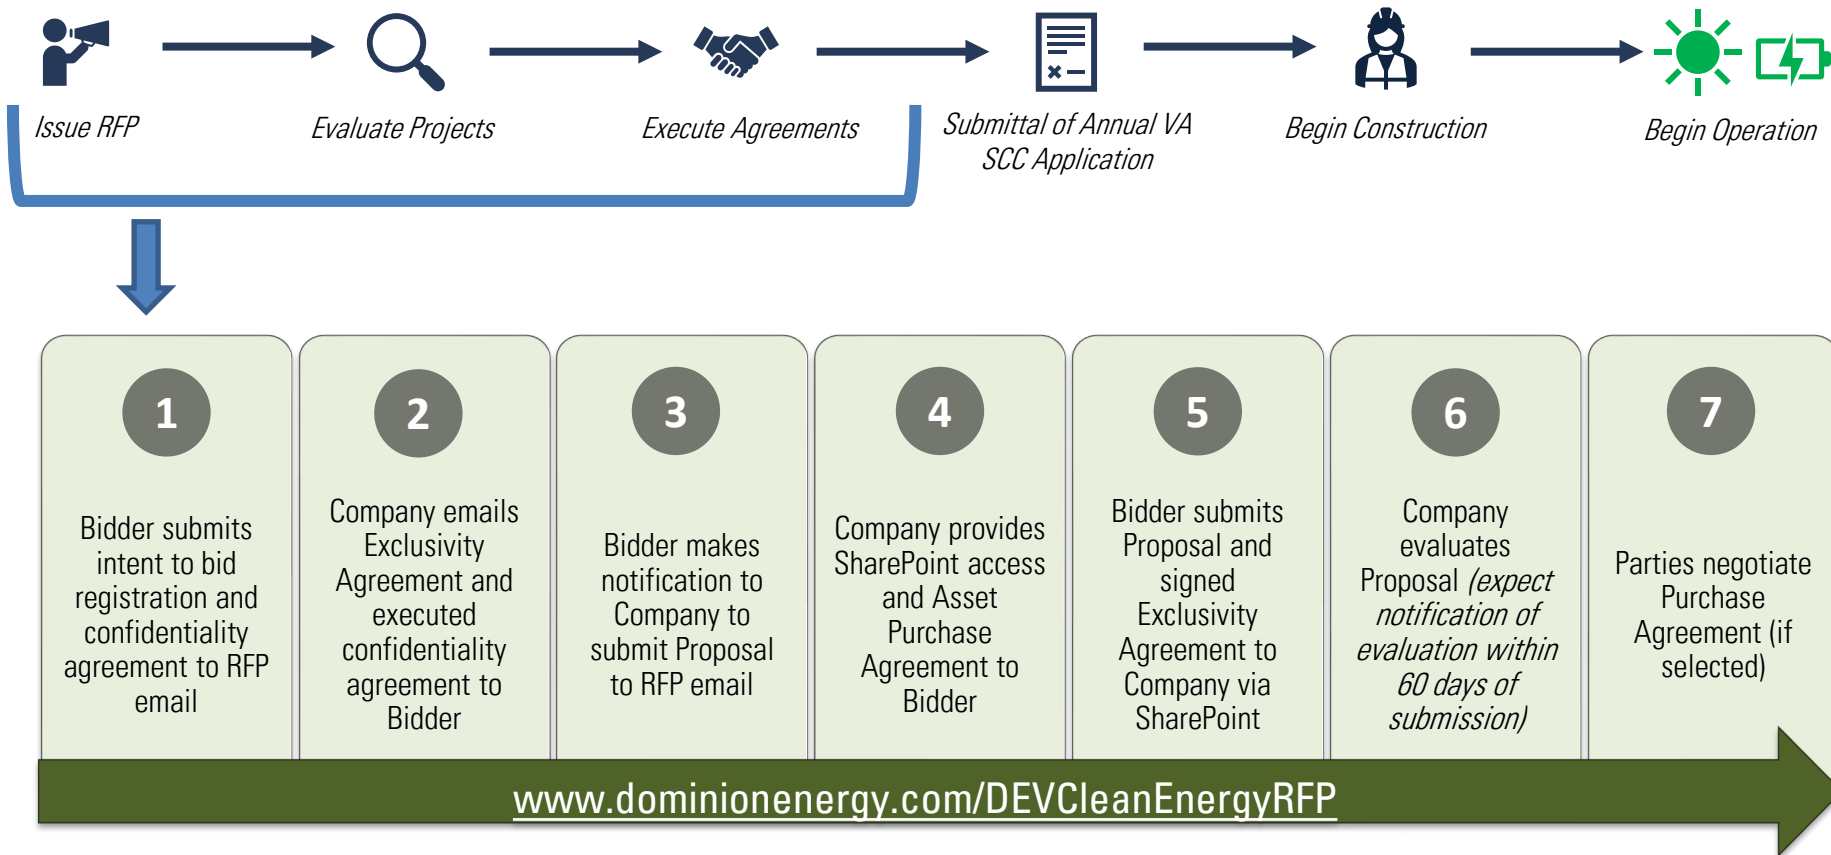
Issue RFP

Evaluate Projects

Execute Agreements

Submittal of Annual VA SCC Application

Begin Construction

Begin Operation

1

Bidder submits intent to bid registration and confidentiality agreement to RFP email

2

Company emails Exclusivity Agreement and executed confidentiality agreement to Bidder

3

Bidder makes notification to Company to submit Proposal to RFP email

4

Company provides SharePoint access and Asset Purchase Agreement to Bidder

5

Bidder submits Proposal and signed Exclusivity Agreement to Company via SharePoint

6

Company evaluates Proposal *(expect notification of evaluation within 60 days of submission)*

7

Parties negotiate Purchase Agreement (if selected)

www.dominionenergy.com/DEVCleanEnergyRFP